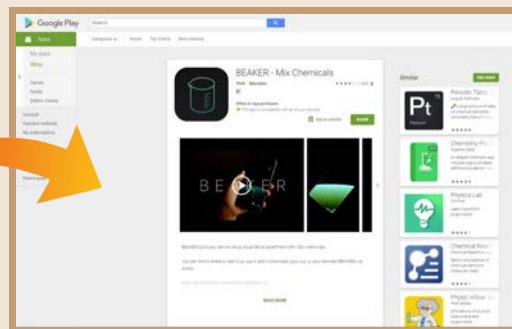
Google Play

Search

Apps

My apps

Shop

Games

Family

Editors' Choice

Account

Payment methods

My subscriptions

Parent guide

Categories

Home

Top Charts

New Releases

BEAKER - Mix Chemicals

THIX

Education

Offers in-app purchases

This app is compatible with all of your devices.

Add to wishlist

Install

BE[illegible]ER

BEAKER turns your device into a virtual lab to experiment with 150+ chemicals.

READ MORE

Similar

See more

Pt

Periodic Table

Chemistry Pro

Physics Lab

Chemical Reactions

Physics virtual lab

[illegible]